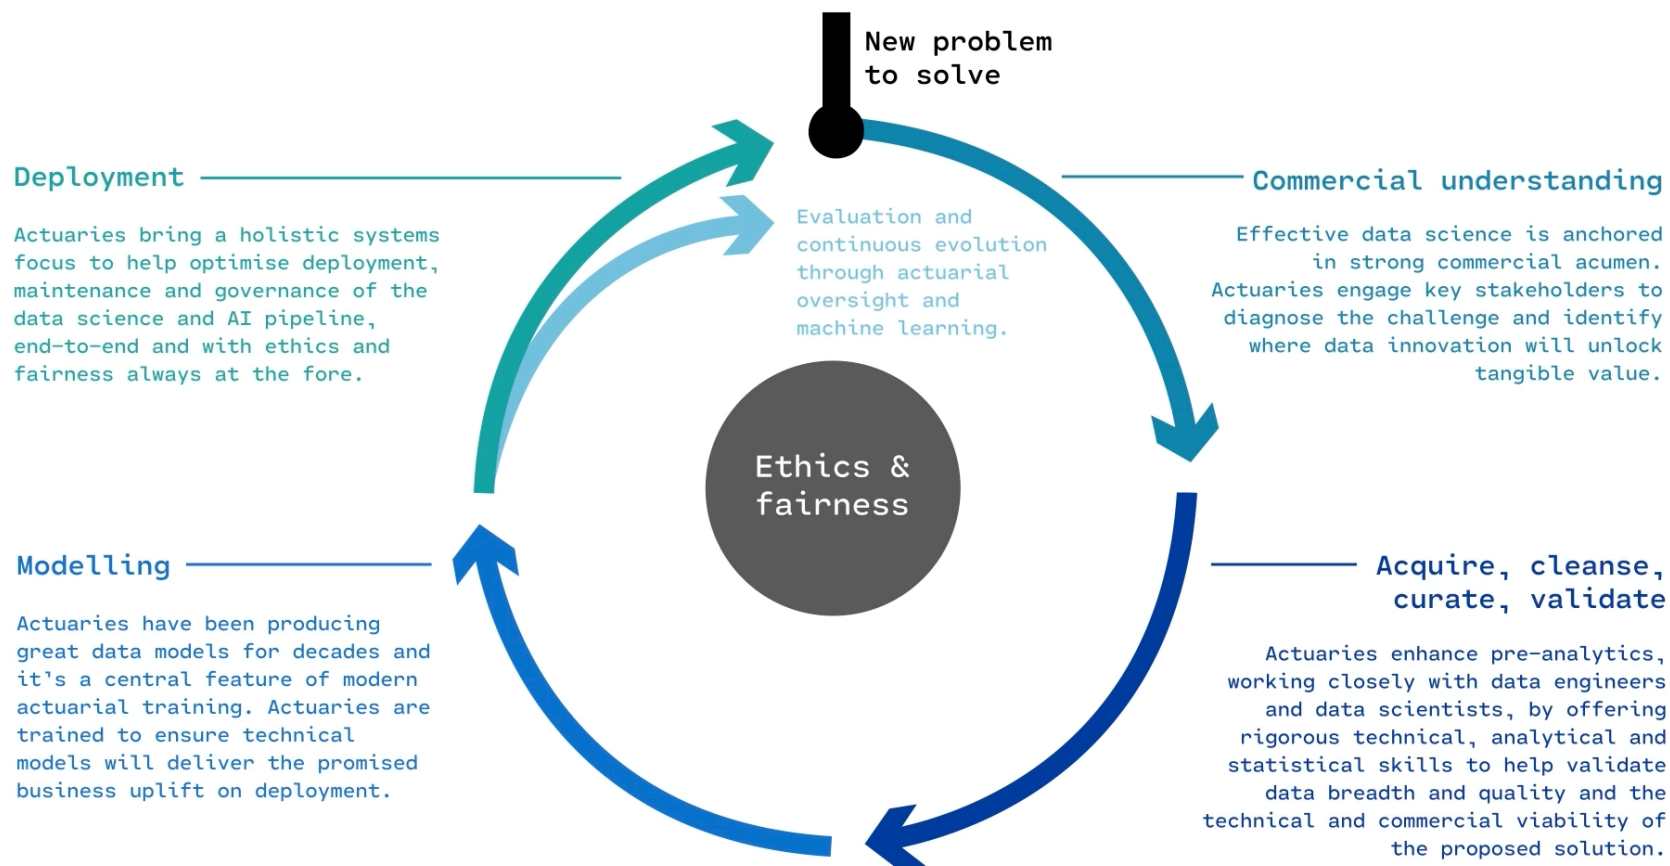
New problem to solve

Deployment

Actuaries bring a holistic systems focus to help optimise deployment, maintenance and governance of the data science and AI pipeline, end-to-end and with ethics and fairness always at the fore.

Evaluation and continuous evolution through actuarial oversight and machine learning.

Commercial understanding

Effective data science is anchored in strong commercial acumen. Actuaries engage key stakeholders to diagnose the challenge and identify where data innovation will unlock tangible value.

Ethics & fairness

Modelling

Actuaries have been producing great data models for decades and it's a central feature of modern actuarial training. Actuaries are trained to ensure technical models will deliver the promised business uplift on deployment.

Acquire, cleanse, curate, validate

Actuaries enhance pre-analytics, working closely with data engineers and data scientists, by offering rigorous technical, analytical and statistical skills to help validate data breadth and quality and the technical and commercial viability of the proposed solution.